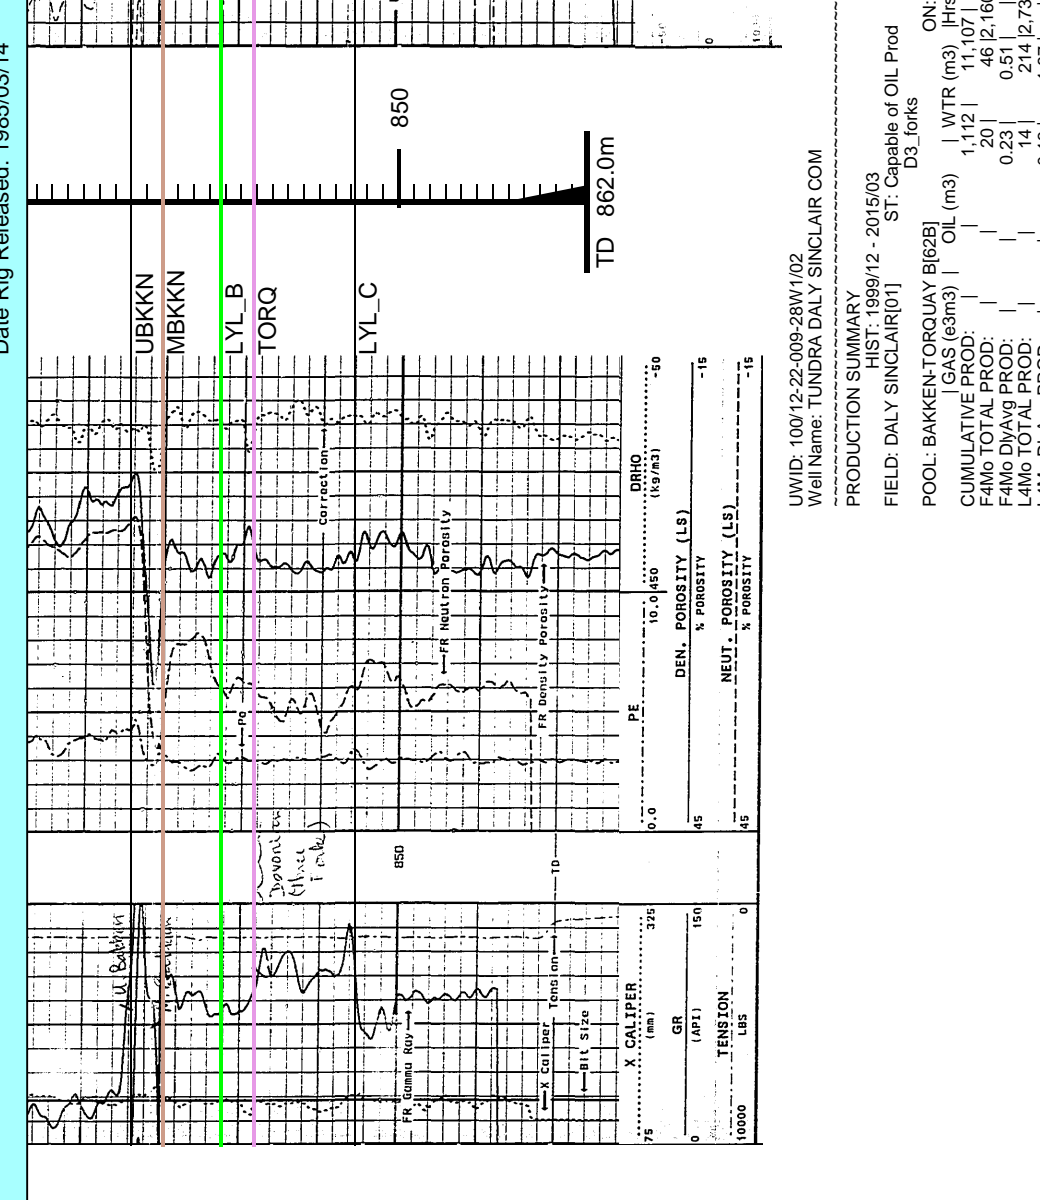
Date Rig Released: 1983/03/14

U Bakken

Devonian (three forks)

850

X CALIPER (mm) 75 325
GR (API) 0 150
TENSION LBS 10000 0

X Caliper
Tension
Bit Size
FR Gamma Ray
TD

PE 0.0 10.0
DRHO (kg/m3) 450 -50
DEN. POROSITY (LS) % POROSITY 45 -15
NEUT. POROSITY (LS) % POROSITY 45 -15

Pe
FR Density Porosity
FR Neutron Porosity
Correction

UBKKN
MBKKN
LYL_B
TORQ
LYL_C

850

TD 862.0m

UWID: 100/12-22-009-28W1/02
Well Name: TUNDRA DALY SINCLAIR COM

PRODUCTION SUMMARY
HIST: 1999/12 - 2015/03
FIELD: DALY SINCLAIR[01] ST: Capable of OIL Prod
D3_forks

POOL: BAKKEN-TORQUAY B[62B]
| GAS (e3m3) | OIL (m3) | WTR (m3) |Hrs ON:
CUMULATIVE PROD: | — | 1,112 | 11,107 |
F4Mo TOTAL PROD: | — | 20 | 46 |2,160
F4Mo DlyAvg PROD: | — | 0.23 | 0.51 |
L4Mo TOTAL PROD: | — | 14 | 214 |2,73